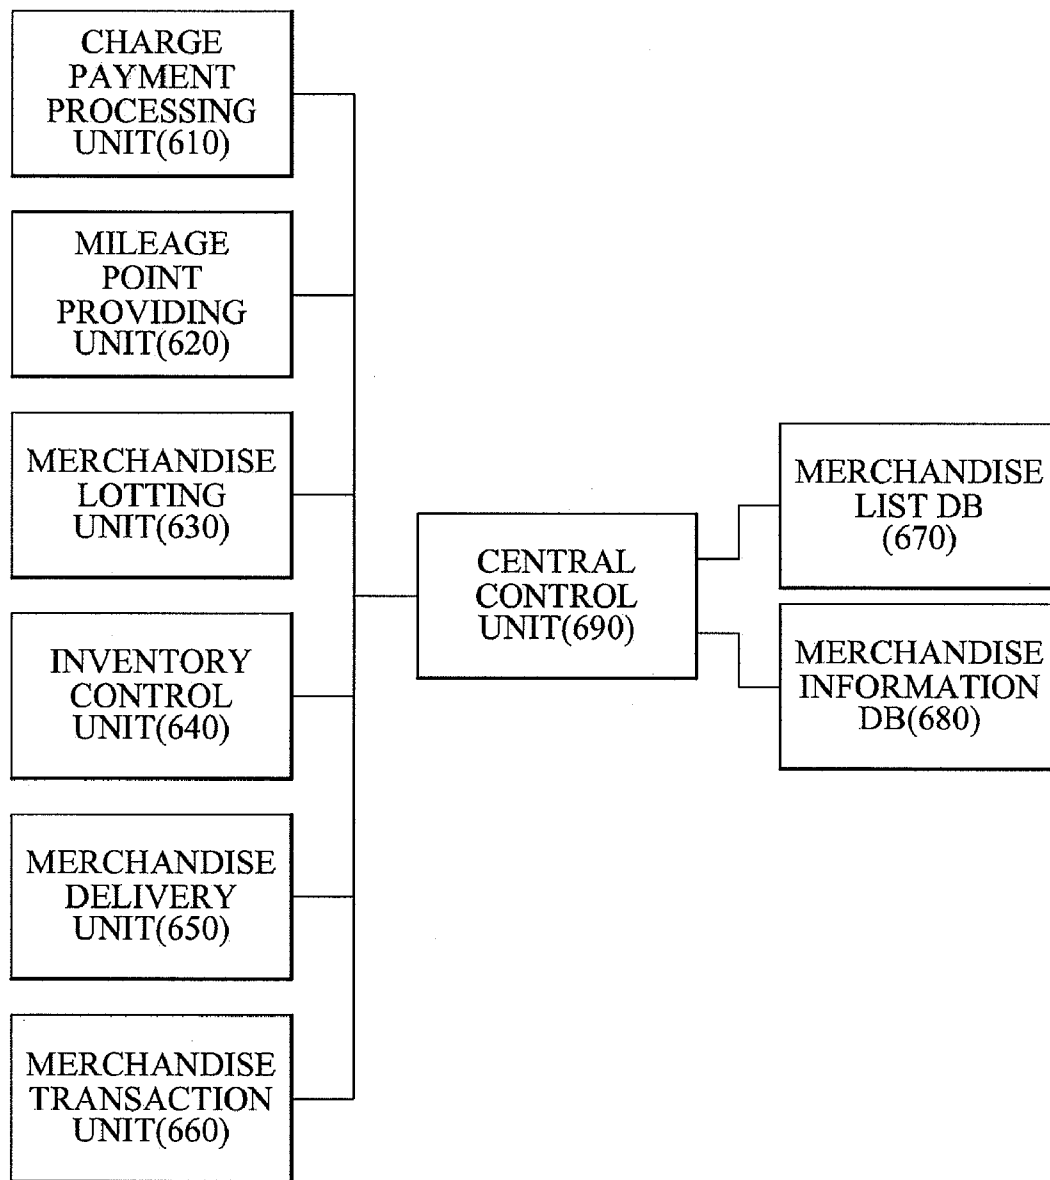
CHARGE PAYMENT PROCESSING UNIT(610)

MILEAGE POINT PROVIDING UNIT(620)

MERCHANDISE LOTTING UNIT(630)

INVENTORY CONTROL UNIT(640)

MERCHANDISE DELIVERY UNIT(650)

MERCHANDISE TRANSACTION UNIT(660)

CENTRAL CONTROL UNIT(690)

MERCHANDISE LIST DB (670)

MERCHANDISE INFORMATION DB(680)